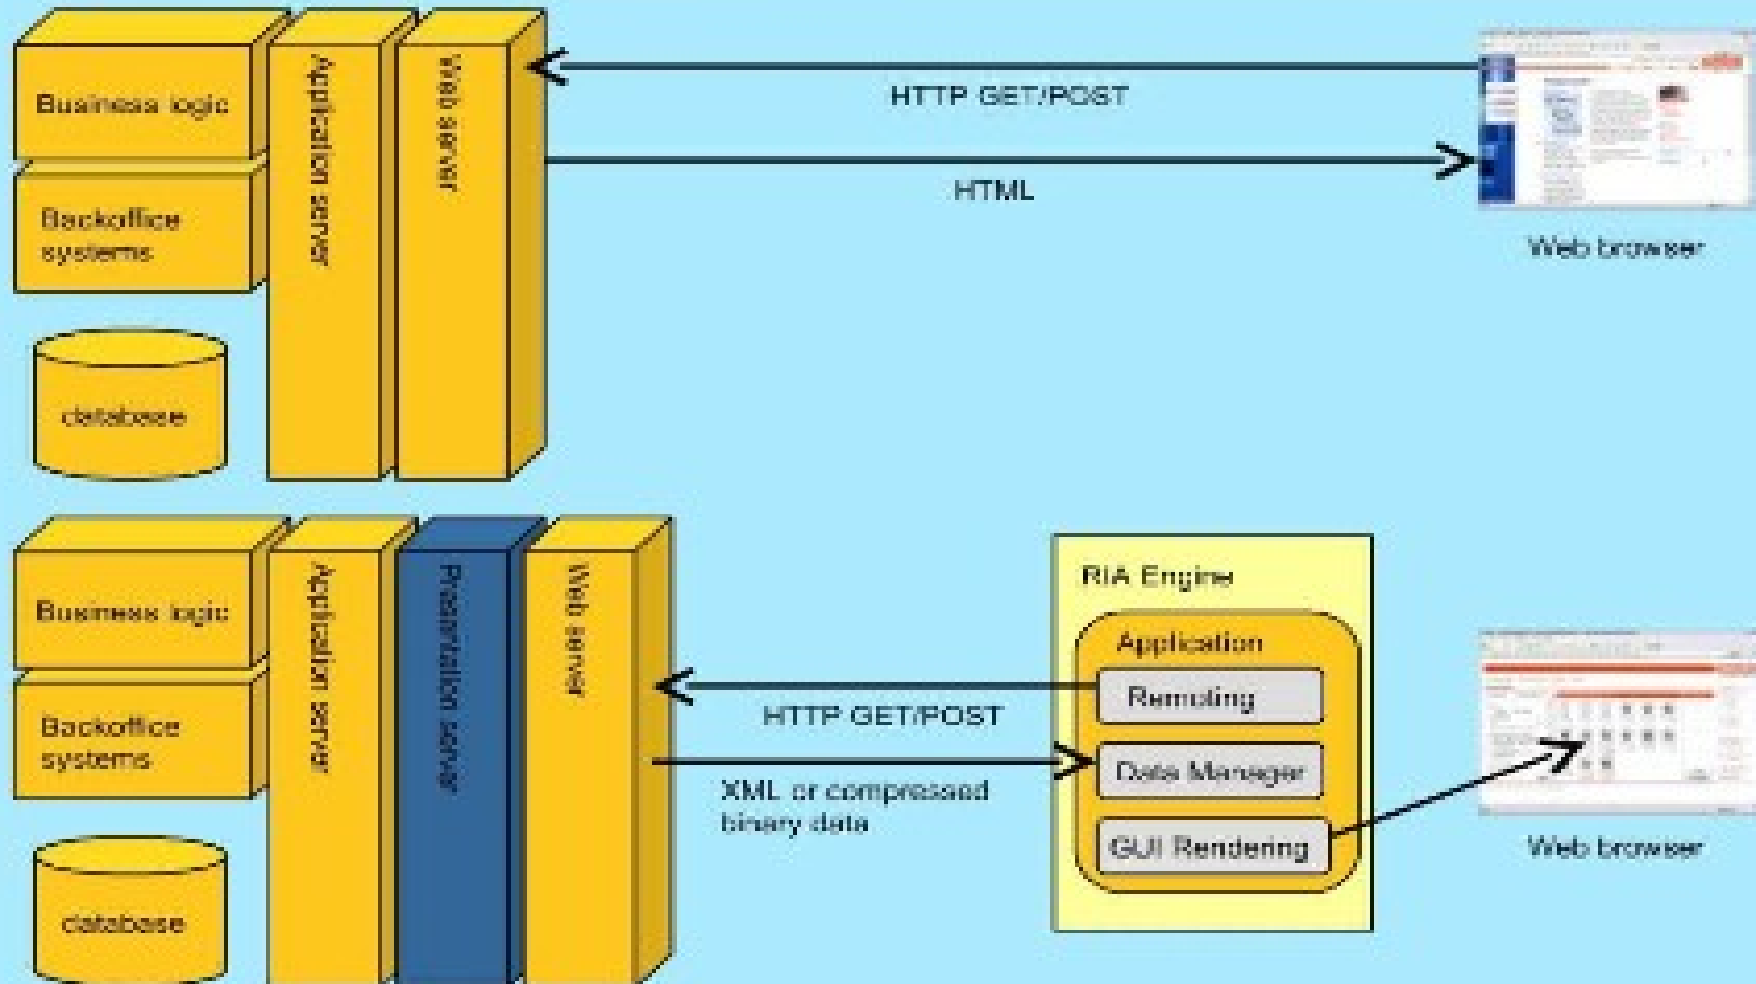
Business logic

Backoffice systems

database

Application server

Web server

HTTP GET/POST

HTML

Web browser

Business logic

Backoffice systems

database

Application server

Presentation server

Web server

HTTP GET/POST

XML or compressed binary data

RIA Engine

Application

Remoting

Data Manager

GUI Rendering

Web browser